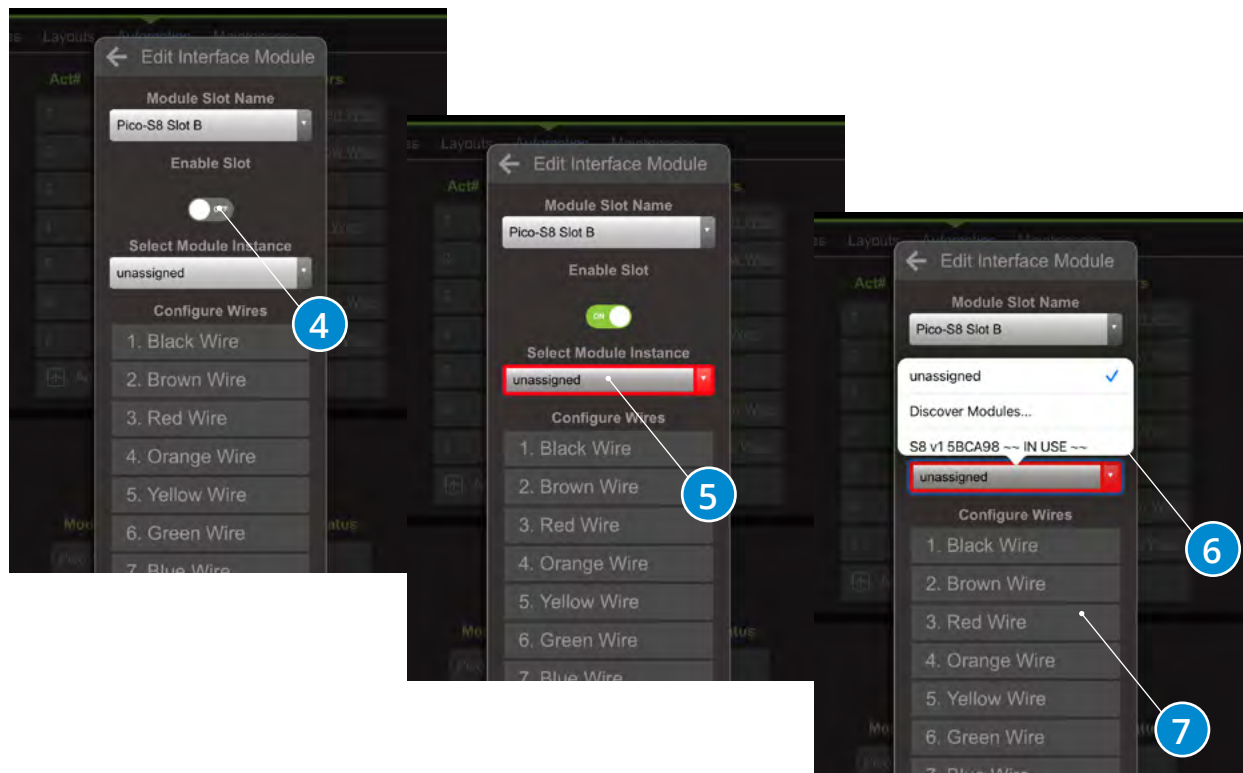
Layouts

Edit Interface Module

Act#

Module Slot Name

Pico-S8 Slot B

Enable Slot

OFF

Select Module Instance

unassigned

Configure Wires

1. Black Wire

2. Brown Wire

3. Red Wire

4. Orange Wire

5. Yellow Wire

6. Green Wire

7. Blue Wire

4

Layouts

Edit Interface Module

Act#

Module Slot Name

Pico-S8 Slot B

Enable Slot

ON

Select Module Instance

unassigned

Configure Wires

1. Black Wire

2. Brown Wire

3. Red Wire

4. Orange Wire

5. Yellow Wire

6. Green Wire

7. Blue Wire

5

Layouts

Edit Interface Module

Act#

Module Slot Name

Pico-S8 Slot B

unassigned

Discover Modules...

S8 v1 5BCA98 ~~ IN USE ~~

unassigned

Configure Wires

1. Black Wire

2. Brown Wire

3. Red Wire

4. Orange Wire

5. Yellow Wire

6. Green Wire

7. Blue Wire

6

7